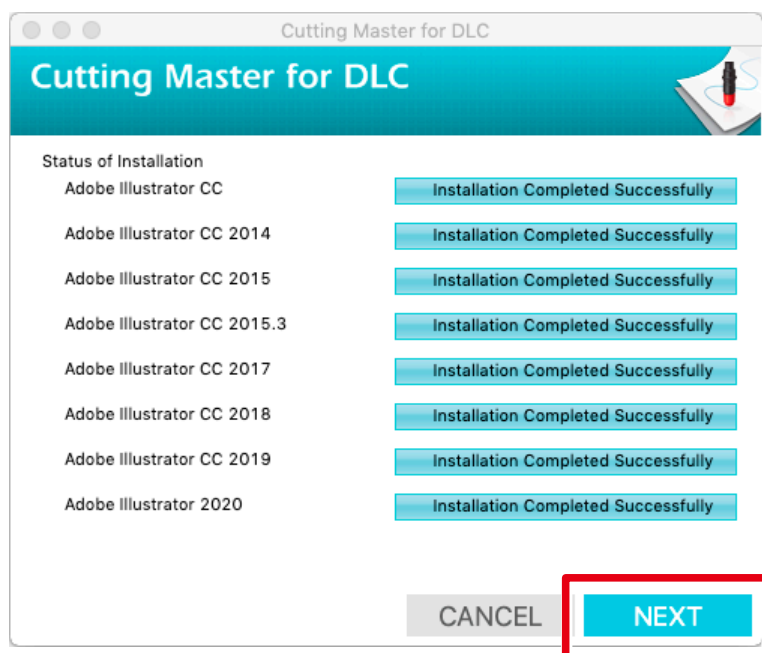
Cutting Master for DLC

Cutting Master for DLC

Status of Installation

| | |
|---|---|
| Adobe Illustrator CC | Installation Completed Successfully |
| Adobe Illustrator CC 2014 | Installation Completed Successfully |
| Adobe Illustrator CC 2015 | Installation Completed Successfully |
| Adobe Illustrator CC 2015.3 | Installation Completed Successfully |
| Adobe Illustrator CC 2017 | Installation Completed Successfully |
| Adobe Illustrator CC 2018 | Installation Completed Successfully |
| Adobe Illustrator CC 2019 | Installation Completed Successfully |
| Adobe Illustrator 2020 | Installation Completed Successfully |

CANCEL
NEXT